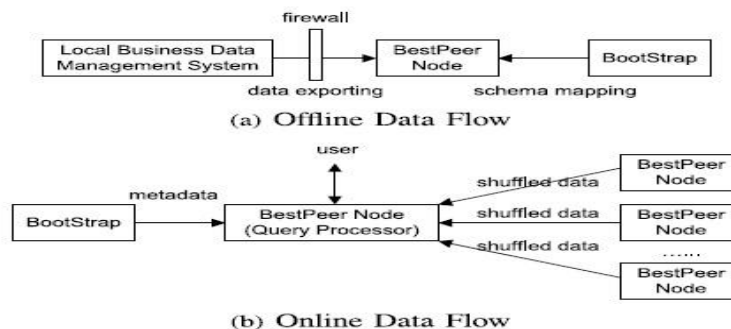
firewall

Local Business Data Management System

BestPeer Node

BootStrap

data exporting

schema mapping

(a) Offline Data Flow

user

metadata

BootStrap

BestPeer Node (Query Processor)

shuffled data

shuffled data

shuffled data

BestPeer Node

BestPeer Node

......

BestPeer Node

(b) Online Data Flow